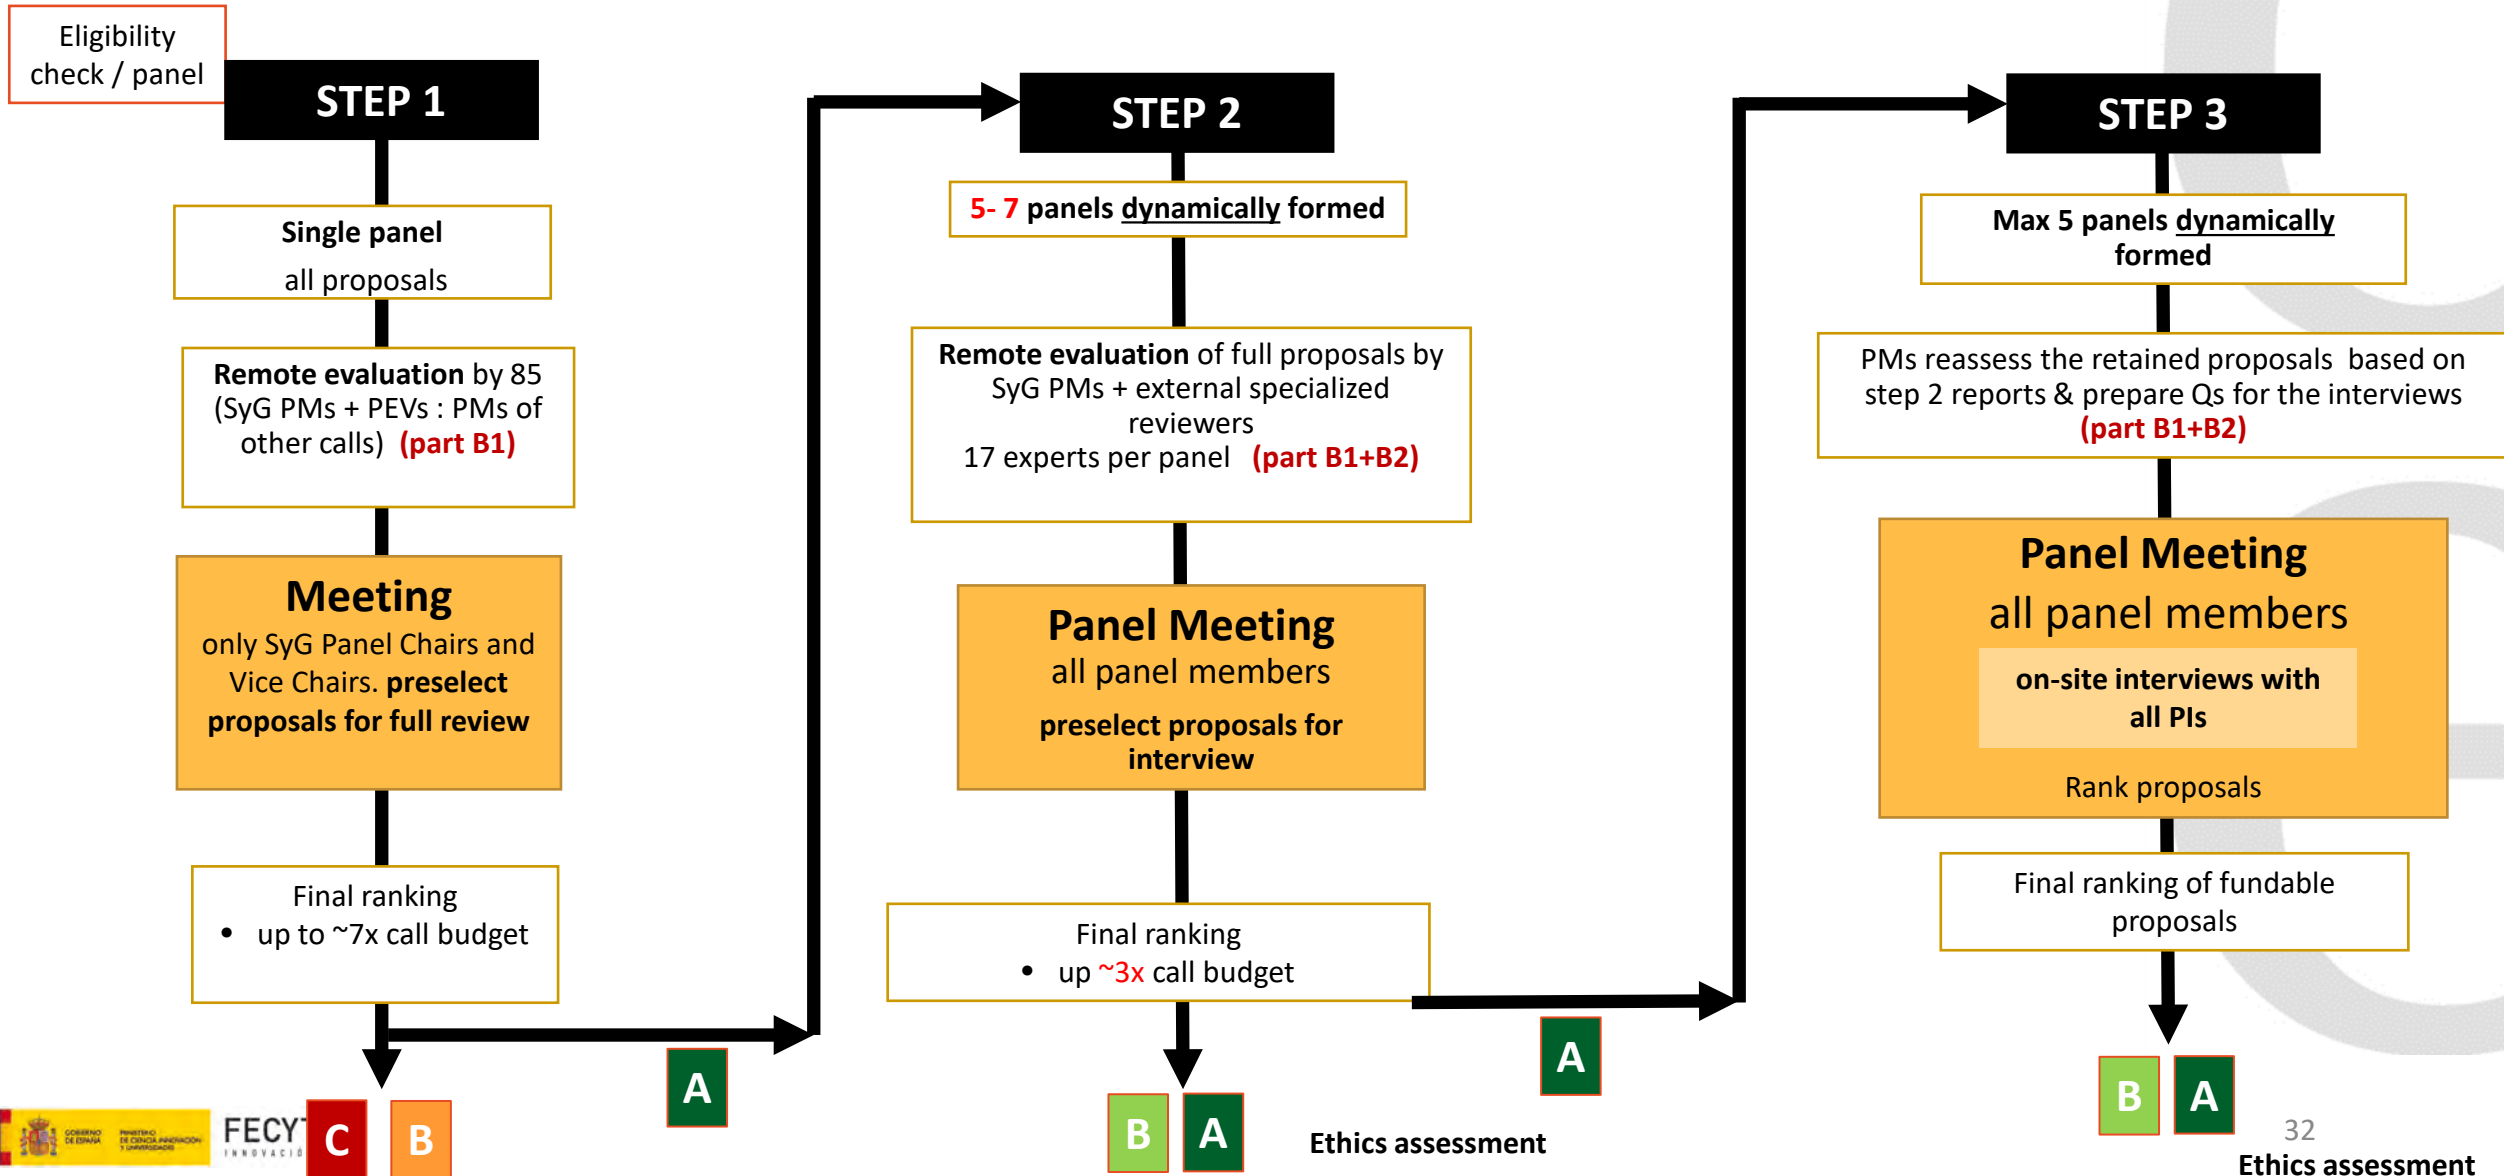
Eligibility check / panel

STEP 1

Single panel
all proposals

Remote evaluation by 85 (SyG PMs + PEVs : PMs of other calls) (part B1)

Meeting
only SyG Panel Chairs and Vice Chairs. preselect proposals for full review

Final ranking
• up to ~7x call budget

C B A

STEP 2

5- 7 panels dynamically formed

Remote evaluation of full proposals by SyG PMs + external specialized reviewers
17 experts per panel (part B1+B2)

Panel Meeting
all panel members
preselect proposals for interview

Final ranking
• up ~3x call budget

B A

Ethics assessment

A

STEP 3

Max 5 panels dynamically formed

PMs reassess the retained proposals based on step 2 reports & prepare Qs for the interviews (part B1+B2)

Panel Meeting
all panel members
on-site interviews with all PIs
Rank proposals

Final ranking of fundable proposals

B A

32

Ethics assessment

GOBIERNO DE ESPAÑA MINISTERIO DE CIENCIA, INNOVACIÓN Y UNIVERSIDADES FECYT INNOVACIÓ